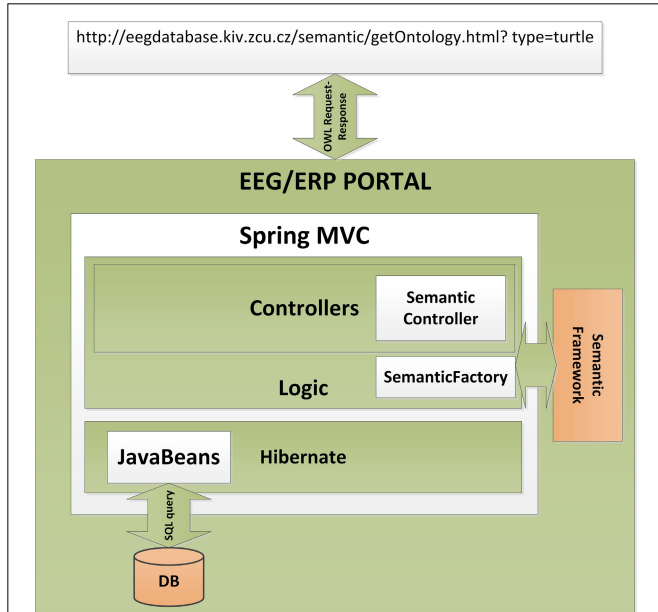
http://eegdatabase.kiv.zcu.cz/semantic/getOntology.html? type=turtle

OWL Request-Response

EEG/ERP PORTAL

Spring MVC

Controllers

Semantic Controller

Logic

SemanticFactory

Semantic Framework

JavaBeans

Hibernate

SQL query

DB